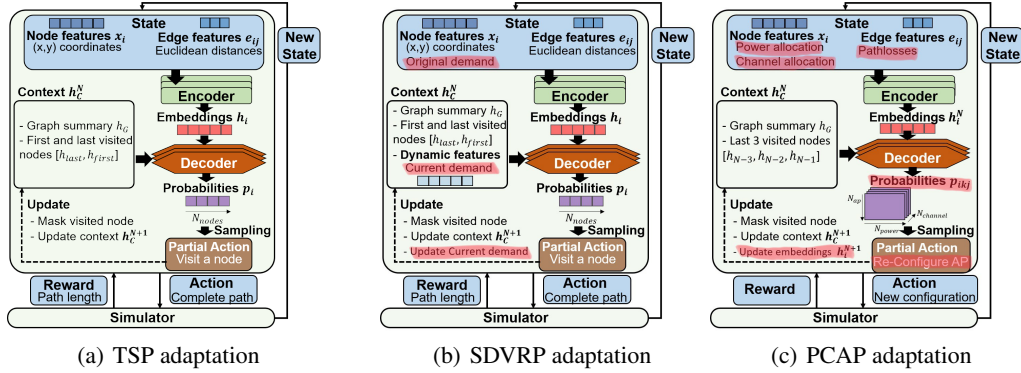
State
Node features $x_i$
(x,y) coordinates
Edge features $e_{ij}$
Euclidean distances
New State
Encoder
Context $h_C^N$
- Graph summary $h_G$
- First and last visited nodes $[h_{last}, h_{first}]$
Embeddings $h_i$
Decoder
Probabilities $p_i$
$N_{nodes}$
Sampling
Update
- Mask visited node
- Update context $h_C^{N+1}$
Partial Action
Visit a node
Reward
Path length
Action
Complete path
Simulator

(a) TSP adaptation

State
Node features $x_i$
(x,y) coordinates
Original demand
Edge features $e_{ij}$
Euclidean distances
New State
Encoder
Context $h_C^N$
- Graph summary $h_G$
- First and last visited nodes $[h_{last}, h_{first}]$
- Dynamic features
Current demand
Embeddings $h_i$
Decoder
Probabilities $p_i$
$N_{nodes}$
Sampling
Update
- Mask visited node
- Update context $h_C^{N+1}$
- Update Current demand
Partial Action
Visit a node
Reward
Path length
Action
Complete path
Simulator

(b) SDVRP adaptation

State
Node features $x_i$
Power allocation
Channel allocation
Edge features $e_{ij}$
Pathlosses
New State
Encoder
Context $h_C^N$
- Graph summary $h_G$
- Last 3 visited nodes $[h_{N-3}, h_{N-2}, h_{N-1}]$
Embeddings $h_i^N$
Decoder
Probabilities $p_{ikj}$
$N_{ap}$
$N_{channel}$
$N_{power}$
Sampling
Update
- Mask visited node
- Update context $h_C^{N+1}$
- Update embeddings $h_i^{N+1}$
Partial Action
Re-Configure AP
Reward
Action
New configuration
Simulator

(c) PCAP adaptation